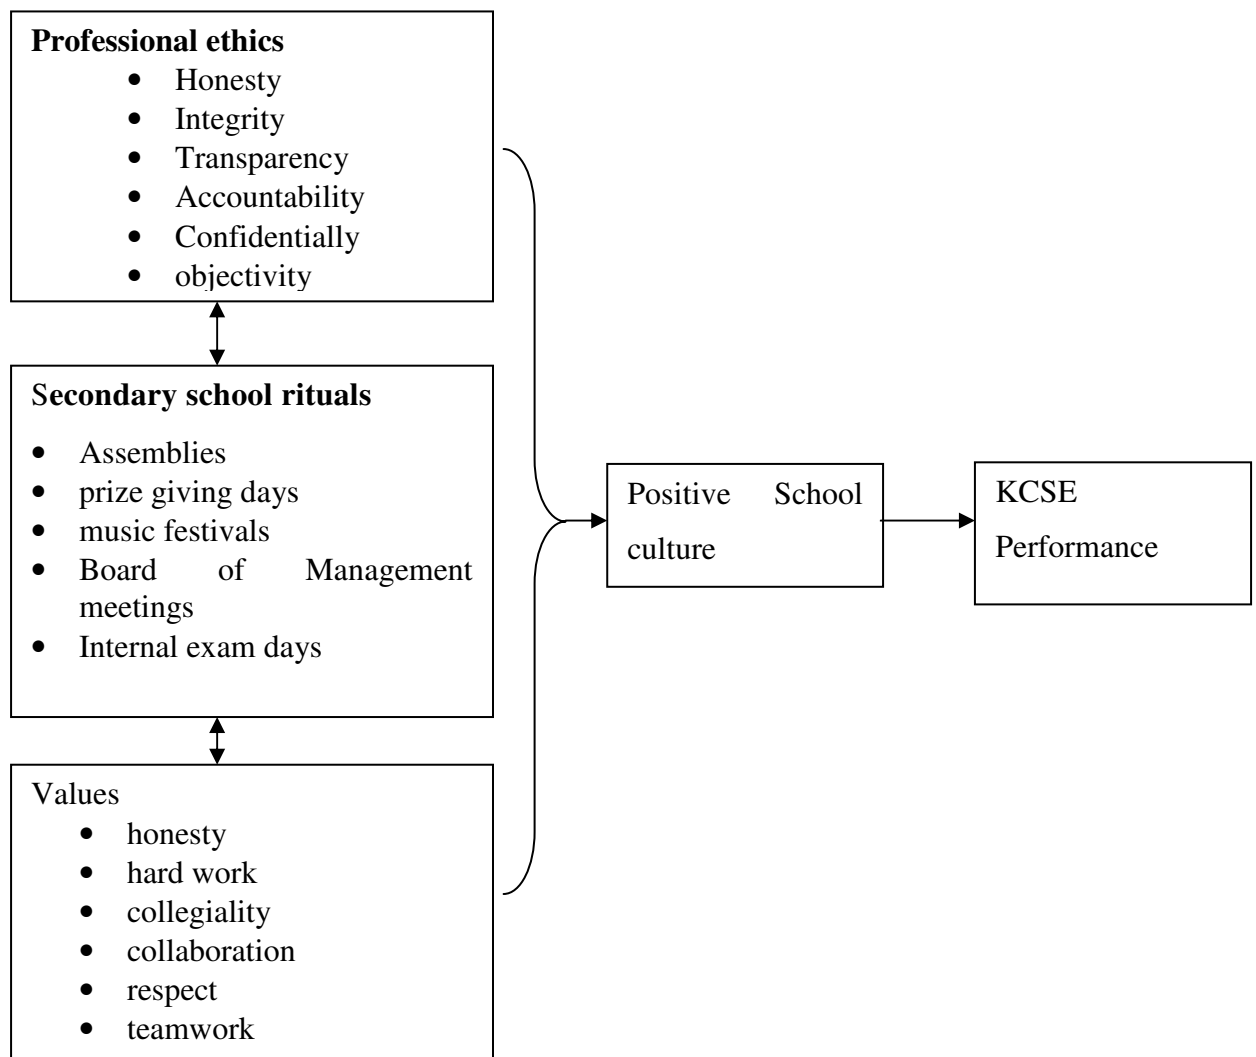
**Professional ethics**
- Honesty
- Integrity
- Transparency
- Accountability
- Confidentially
- objectivity

**Secondary school rituals**
- Assemblies
- prize giving days
- music festivals
- Board of Management meetings
- Internal exam days

Values
- honesty
- hard work
- collegiality
- collaboration
- respect
- teamwork

Positive School culture

KCSE Performance